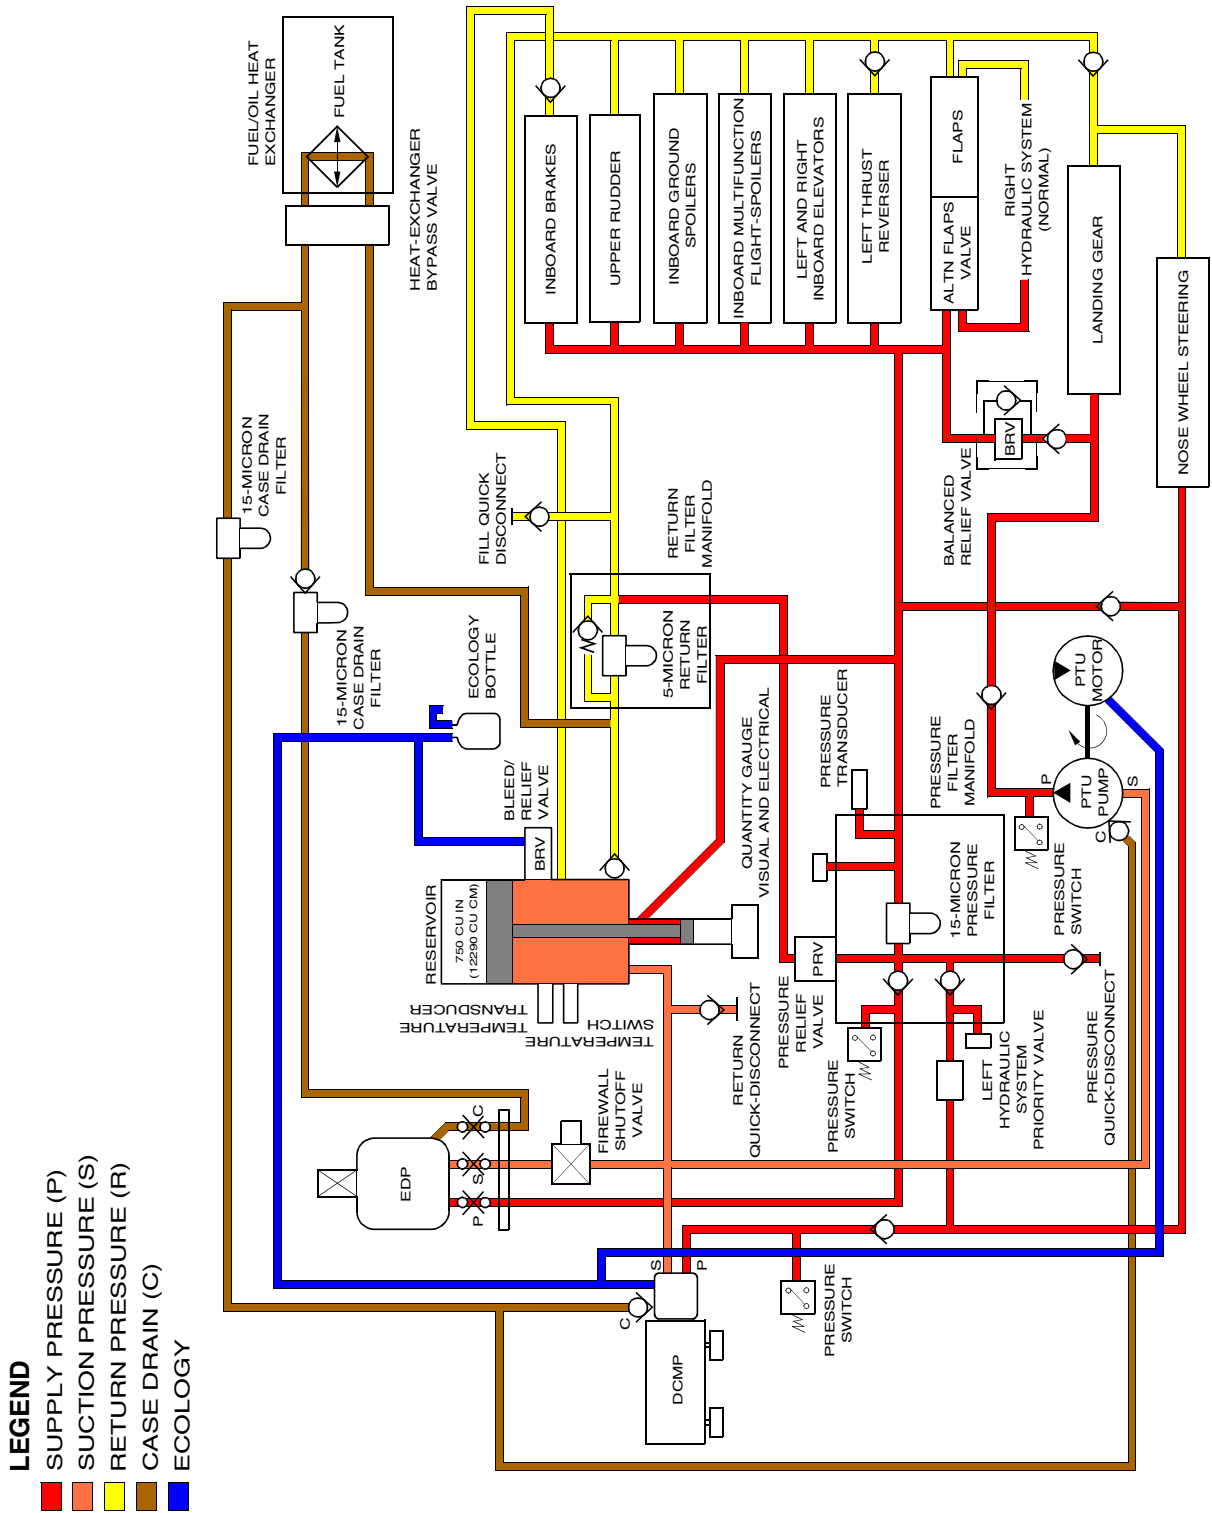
LEGEND
SUPPLY PRESSURE (P)
SUCTION PRESSURE (S)
RETURN PRESSURE (R)
CASE DRAIN (C)
ECOLOGY

FUEL/OIL HEAT EXCHANGER
FUEL TANK
HEAT-EXCHANGER BYPASS VALVE
15-MICRON CASE DRAIN FILTER
15-MICRON CASE DRAIN FILTER
ECOLOGY BOTTLE
BLEED/ RELIEF VALVE
BRV
RESERVOIR
750 CU IN (12290 CU CM)
TEMPERATURE TRANSDUCER
TEMPERATURE SWITCH
FILL QUICK DISCONNECT
RETURN FILTER MANIFOLD
5-MICRON RETURN FILTER
INBOARD BRAKES
UPPER RUDDER
INBOARD GROUND SPOILERS
INBOARD MULTIFUNCTION FLIGHT-SPOILERS
LEFT AND RIGHT INBOARD ELEVATORS
LEFT THRUST REVERSER
FLAPS
ALTN FLAPS VALVE
RIGHT HYDRAULIC SYSTEM (NORMAL)
LANDING GEAR
NOSE WHEEL STEERING
BRV
BALANCED RELIEF VALVE
PTU MOTOR
PTU PUMP
P
S
C
PRESSURE FILTER MANIFOLD
PRESSURE SWITCH
QUANTITY GAUGE VISUAL AND ELECTRICAL
PRESSURE TRANSDUCER
15-MICRON PRESSURE FILTER
PRV
PRESSURE RELIEF VALVE
PRESSURE SWITCH
LEFT HYDRAULIC SYSTEM PRIORITY VALVE
PRESSURE QUICK-DISCONNECT
RETURN QUICK-DISCONNECT
FIREWALL SHUTOFF VALVE
EDP
C
S
P
S
P
C
DCMP
PRESSURE SWITCH